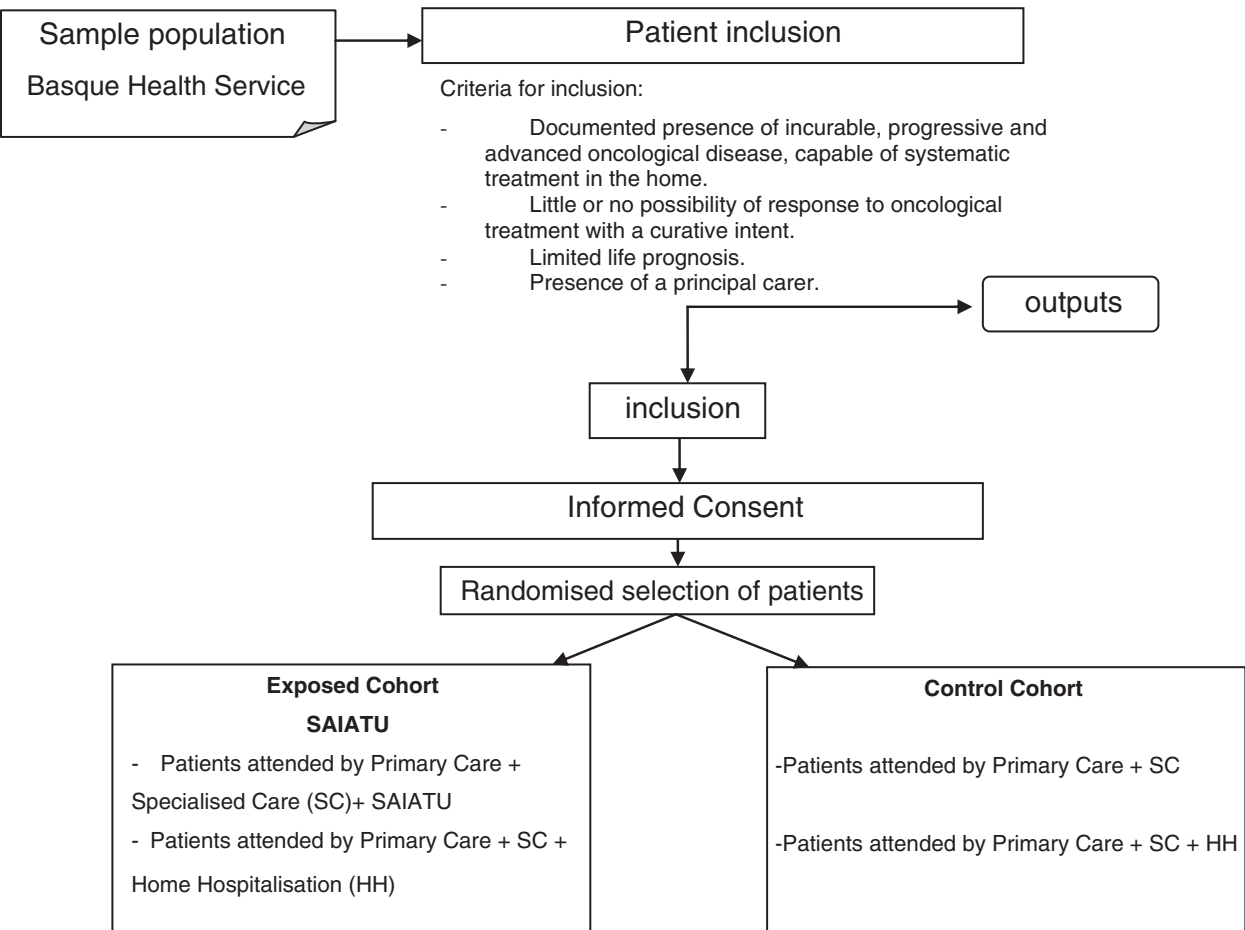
Sample population
Basque Health Service

Patient inclusion

Criteria for inclusion:

- Documented presence of incurable, progressive and advanced oncological disease, capable of systematic treatment in the home.
- Little or no possibility of response to oncological treatment with a curative intent.
- Limited life prognosis.
- Presence of a principal carer.

outputs

inclusion

Informed Consent

Randomised selection of patients

Exposed Cohort
SAIATU
- Patients attended by Primary Care + Specialised Care (SC)+ SAIATU
- Patients attended by Primary Care + SC + Home Hospitalisation (HH)

Control Cohort
-Patients attended by Primary Care + SC
-Patients attended by Primary Care + SC + HH